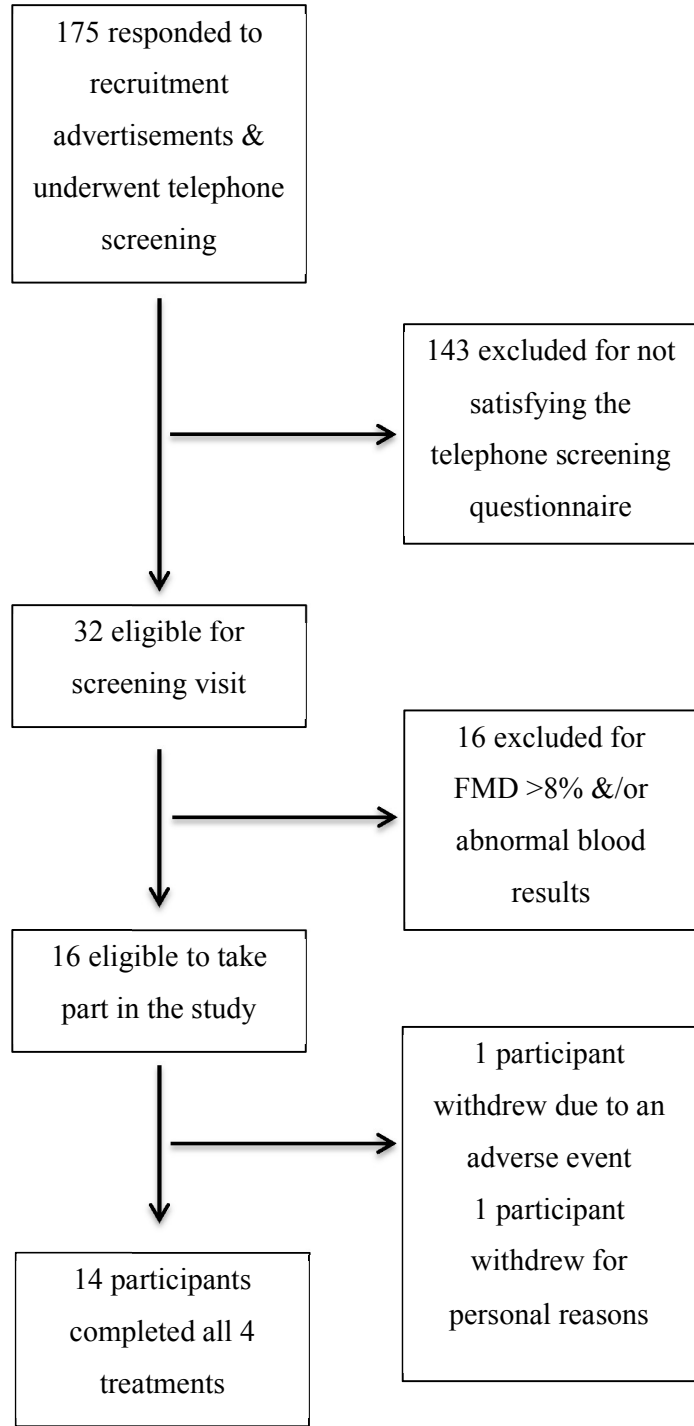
175 responded to recruitment advertisements & underwent telephone screening

143 excluded for not satisfying the telephone screening questionnaire

32 eligible for screening visit

16 excluded for FMD >8% &/or abnormal blood results

16 eligible to take part in the study

1 participant withdrew due to an adverse event
1 participant withdrew for personal reasons

14 participants completed all 4 treatments